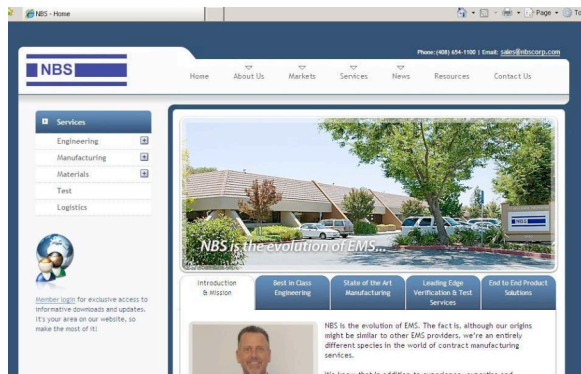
NBS - Home

Page

Phone: (408) 654-1100 | Email: sales@nbscorp.com

NBS

Home | About Us | Markets | Services | News | Resources | Contact Us

Services
Engineering
Manufacturing
Materials
Test
Logistics

Member login for exclusive access to informative downloads and updates. It's your area on our website, so make the most of it!

NBS is the evolution of EMS...

NBS

Introduction & Mission | Best in Class Engineering | State of the Art Manufacturing | Leading Edge Verification & Test Services | End to End Product Solutions

NBS is the evolution of EMS. The fact is, although our origins might be similar to other EMS providers, we're an entirely different species in the world of contract manufacturing services.

We know that in addition to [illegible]